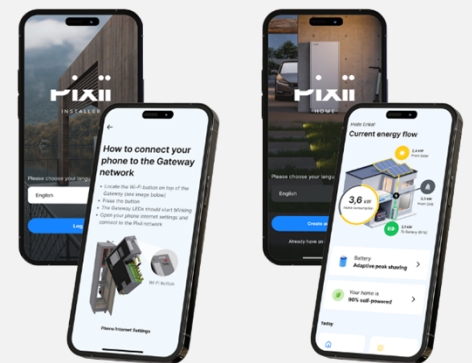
Pixii
INSTALLER
Please choose your langu
English
Log

How to connect your phone to the Gateway network
• Locate the Wi-Fi button on top of the Gateway (see image below)
• Press the button
• The Gateway LEDs should start blinking
• Open your phone internet settings and connect to the Pixii network
Wi-Fi button
Phone Internet Settings

Pixii
HOME
Please choose your langu
English
Create a
Already have an

Hello Erika!
Current energy flow
2,4 kW From Solar
3,6 kW Home consumption
0,1 kW From Grid
From Battery
Battery
Adaptive peak shaving
Your home is
90% self-powered
Today